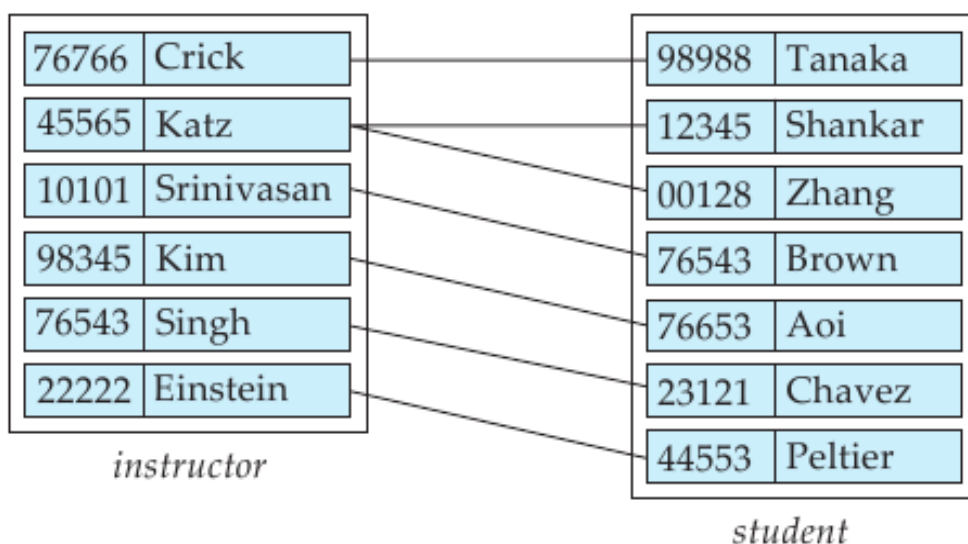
| 76766 | Crick |
|---|---|
| 45565 | Katz |
| 10101 | Srinivasan |
| 98345 | Kim |
| 76543 | Singh |
| 22222 | Einstein |

instructor

| 98988 | Tanaka |
|---|---|
| 12345 | Shankar |
| 00128 | Zhang |
| 76543 | Brown |
| 76653 | Aoi |
| 23121 | Chavez |
| 44553 | Peltier |

student